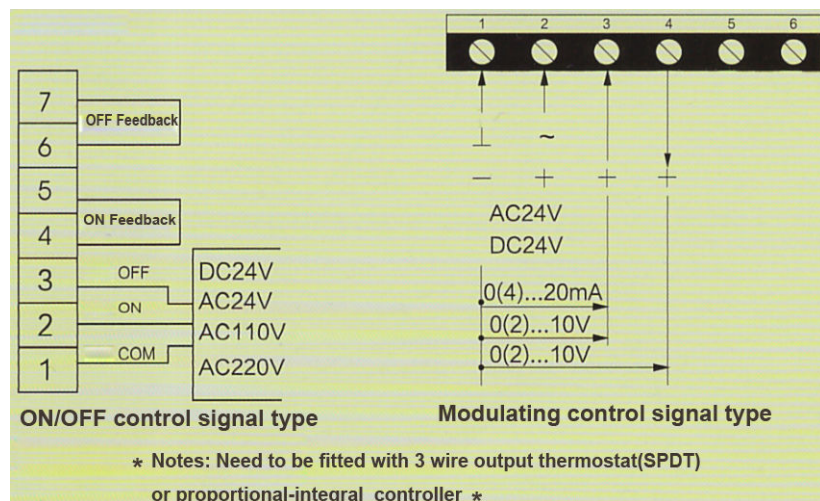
7
OFF Feedback
6
5
ON Feedback
4
3
OFF
ON
2
COM
1
DC24V
AC24V
AC110V
AC220V

ON/OFF control signal type

1 2 3 4 5 6

⊥ ~
− + + +

AC24V
DC24V

0(4)...20mA
0(2)...10V
0(2)...10V

Modulating control signal type

* Notes: Need to be fitted with 3 wire output thermostat(SPDT) or proportional-integral controller *